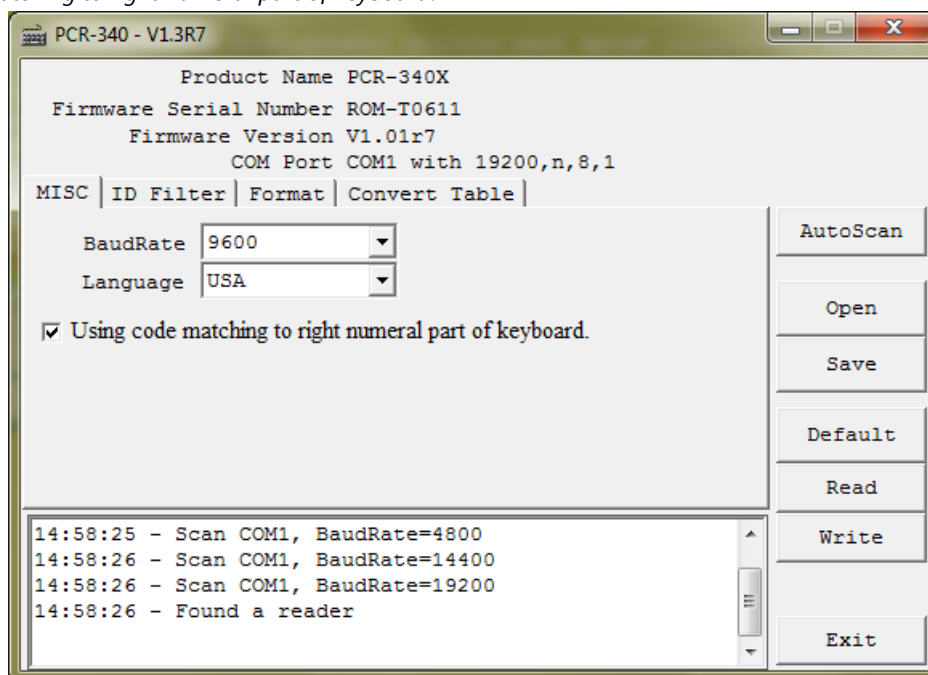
PCR-340 - V1.3R7

Product Name PCR-340X
Firmware Serial Number ROM-T0611
Firmware Version V1.01r7
COM Port COM1 with 19200,n,8,1

MISC | ID Filter | Format | Convert Table

BaudRate 9600
Language USA

Using code matching to right numeral part of keyboard.

AutoScan
Open
Save
Default
Read
Write
Exit

14:58:25 - Scan COM1, BaudRate=4800
14:58:26 - Scan COM1, BaudRate=14400
14:58:26 - Scan COM1, BaudRate=19200
14:58:26 - Found a reader